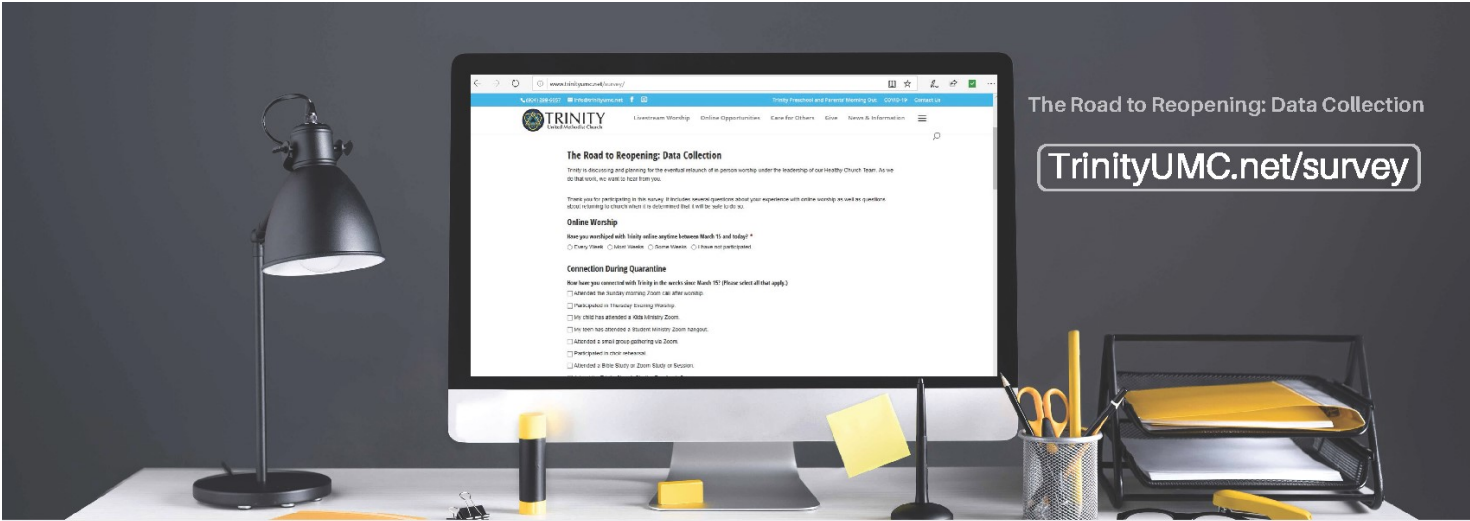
www.trinityumc.net/survey/

(804) 288-5557 info@trinityumc.net

Trinity Preschool and Parents' Morning Out COVID-19 Contact Us

TRINITY
United Methodist Church

Livestream Worship Online Opportunities Care for Others Give News & Information

The Road to Reopening: Data Collection

Trinity is discussing and planning for the eventual relaunch of in person worship under the leadership of our Healthy Church Team. As we do that work, we want to hear from you.

Thank you for participating in this survey. It includes several questions about your experience with online worship as well as questions about returning to church when it is determined that it will be safe to do so.

Online Worship

Have you worshiped with Trinity online anytime between March 15 and today? *

Every Week Most Weeks Some Weeks I have not participated

Connection During Quarantine

How have you connected with Trinity in the weeks since March 15? (Please select all that apply.)

Attended the Sunday morning Zoom call after worship.

Participated in Thursday Evening Worship.

My child has attended a Kids Ministry Zoom.

My teen has attended a Student Ministry Zoom hangout.

Attended a small group gathering via Zoom.

Participated in choir rehearsal.

Attended a Bible Study or Zoom Study or Session.

The Road to Reopening: Data Collection

TrinityUMC.net/survey